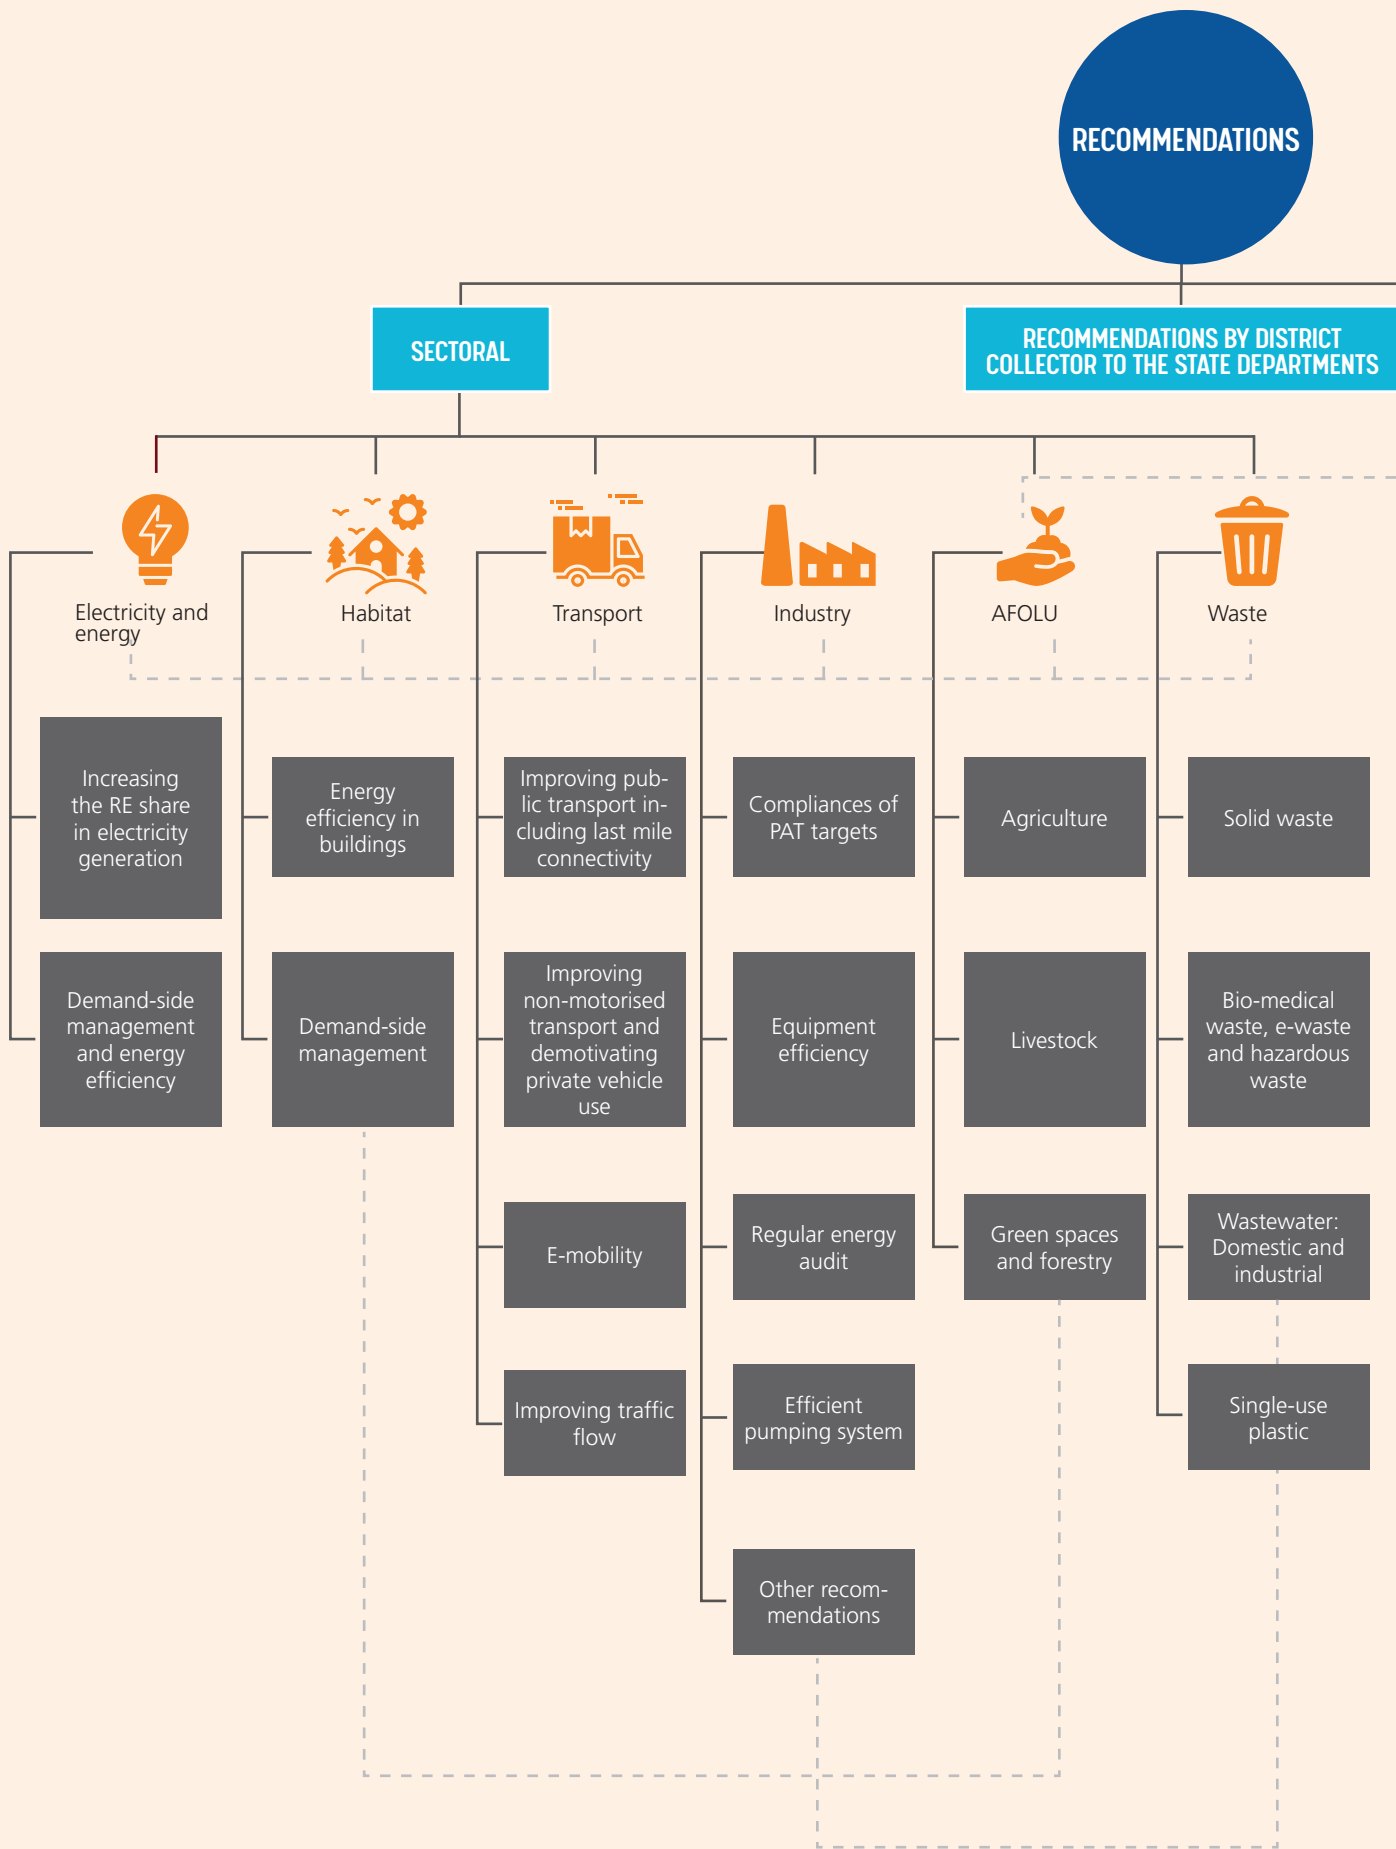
RECOMMENDATIONS

SECTORAL

RECOMMENDATIONS BY DISTRICT COLLECTOR TO THE STATE DEPARTMENTS

Electricity and energy

Increasing the RE share in electricity generation

Demand-side management and energy efficiency

Habitat

Energy efficiency in buildings

Demand-side management

Transport

Improving public transport including last mile connectivity

Improving non-motorised transport and demotivating private vehicle use

E-mobility

Improving traffic flow

Industry

Compliances of PAT targets

Equipment efficiency

Regular energy audit

Efficient pumping system

Other recommendations

AFOLU

Agriculture

Livestock

Green spaces and forestry

Waste

Solid waste

Bio-medical waste, e-waste and hazardous waste

Wastewater: Domestic and industrial

Single-use plastic